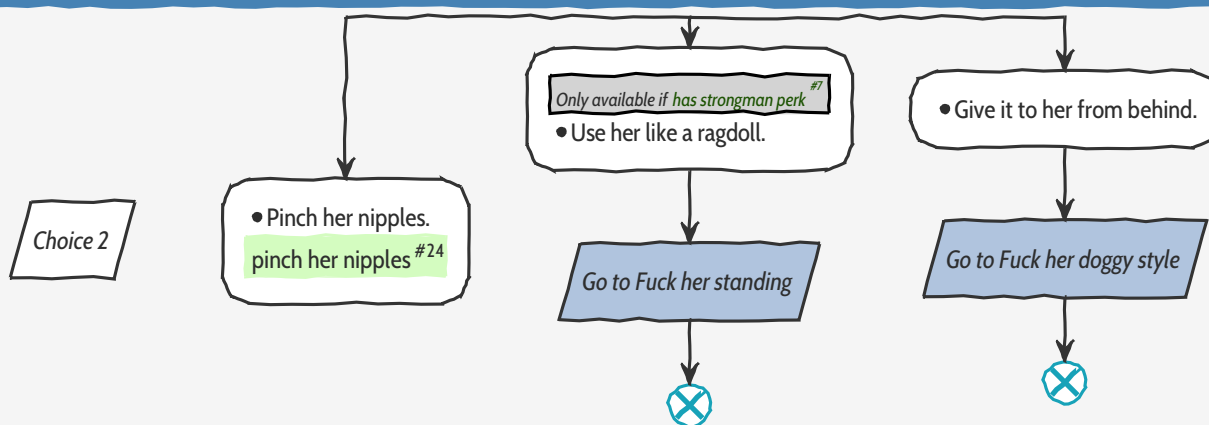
Only available if has strongman perk $^{\#7}$

• Use her like a ragdoll.

• Give it to her from behind.

Choice 2

• Pinch her nipples.

pinch her nipples $^{\#24}$

Go to Fuck her standing

Go to Fuck her doggy style